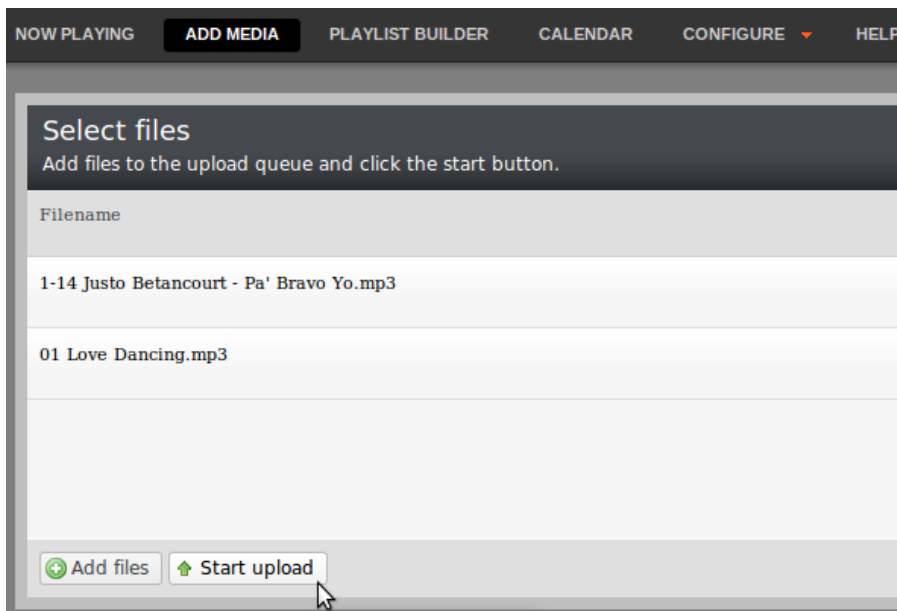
NOW PLAYING ADD MEDIA PLAYLIST BUILDER CALENDAR CONFIGURE HELP

Select files
Add files to the upload queue and click the start button.

Filename

1-14 Justo Betancourt - Pa' Bravo Yo.mp3

01 Love Dancing.mp3

Add files Start upload